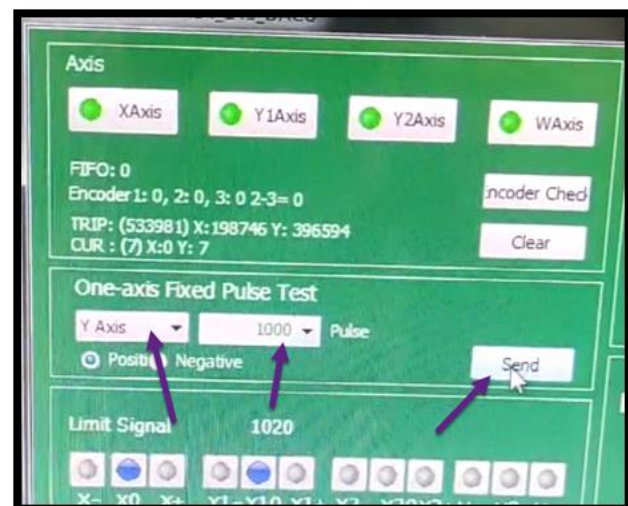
Axis

XAxis

Y1Axis

Y2Axis

WAxis

FIFO: 0
Encoder1: 0, 2: 0, 3: 0 2-3= 0

ncoder Chec

TRIP: (533981) X: 198746 Y: 396594
CUR : (7) X:0 Y: 7

Clear

One-axis Fixed Pulse Test

Y Axis

1000

Pulse

Positi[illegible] Negative

Send

Limit Signal

1020

X- X0 X+ Y1- Y10 Y1+ Y2- Y20 Y2+ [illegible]